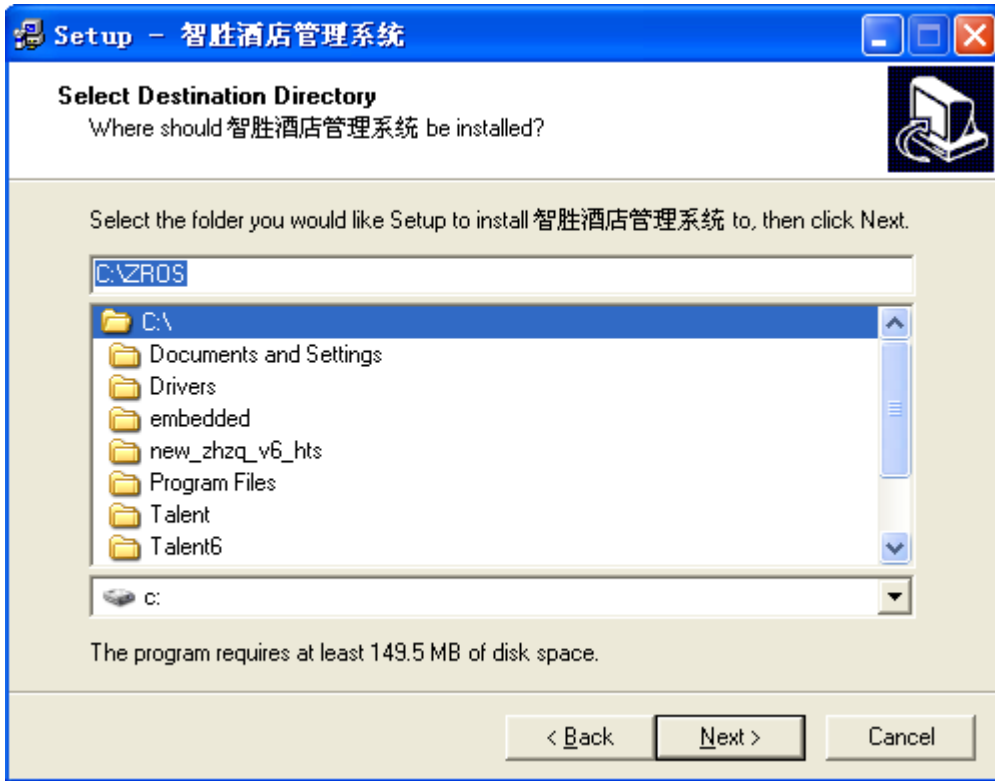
Setup - 智胜酒店管理系统

Select Destination Directory
Where should 智胜酒店管理系统 be installed?

Select the folder you would like Setup to install 智胜酒店管理系统 to, then click Next.

C:\ZROS

C:\
Documents and Settings
Drivers
embedded
new_zhzq_v6_hts
Program Files
Talent
Talent6

c:

The program requires at least 149.5 MB of disk space.

< Back
Next >
Cancel